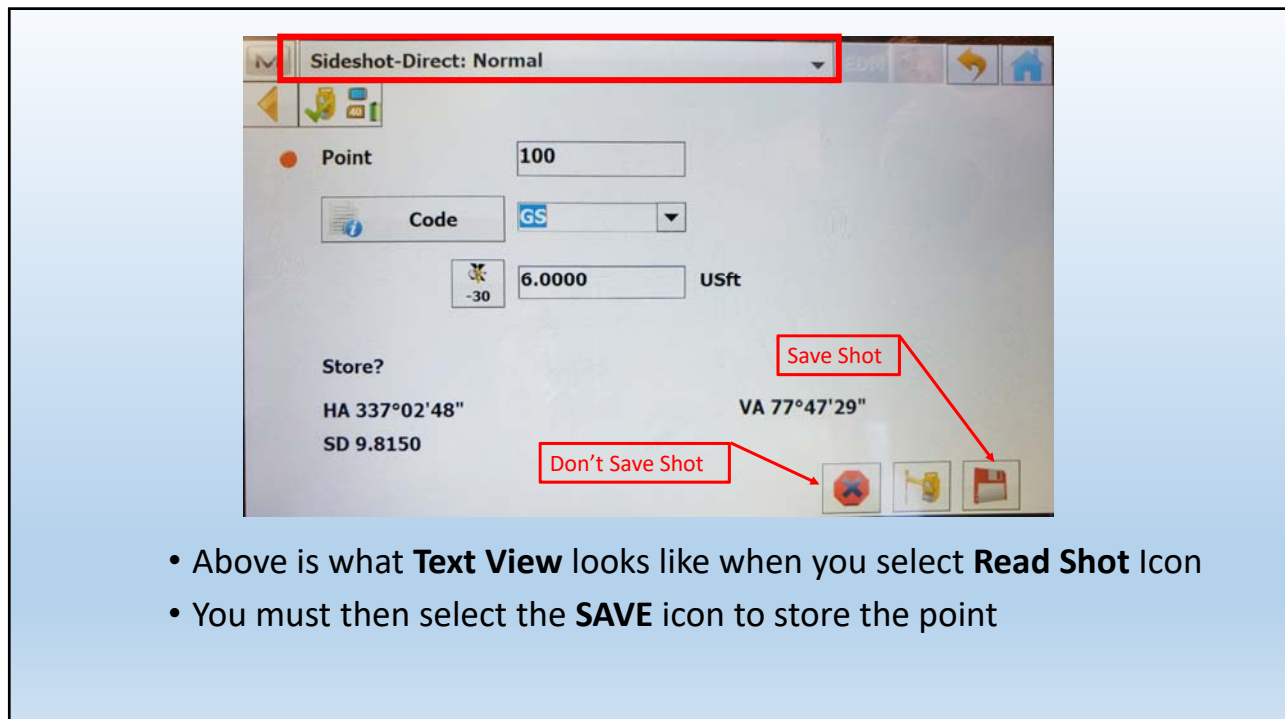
Sideshot-Direct: Normal

40

Point 100

Code GS

-30 6.0000 USft

Save Shot

Store?

HA 337°02'48"

VA 77°47'29"

SD 9.8150

Don’t Save Shot

• Above is what **Text View** looks like when you select **Read Shot** Icon
• You must then select the **SAVE** icon to store the point